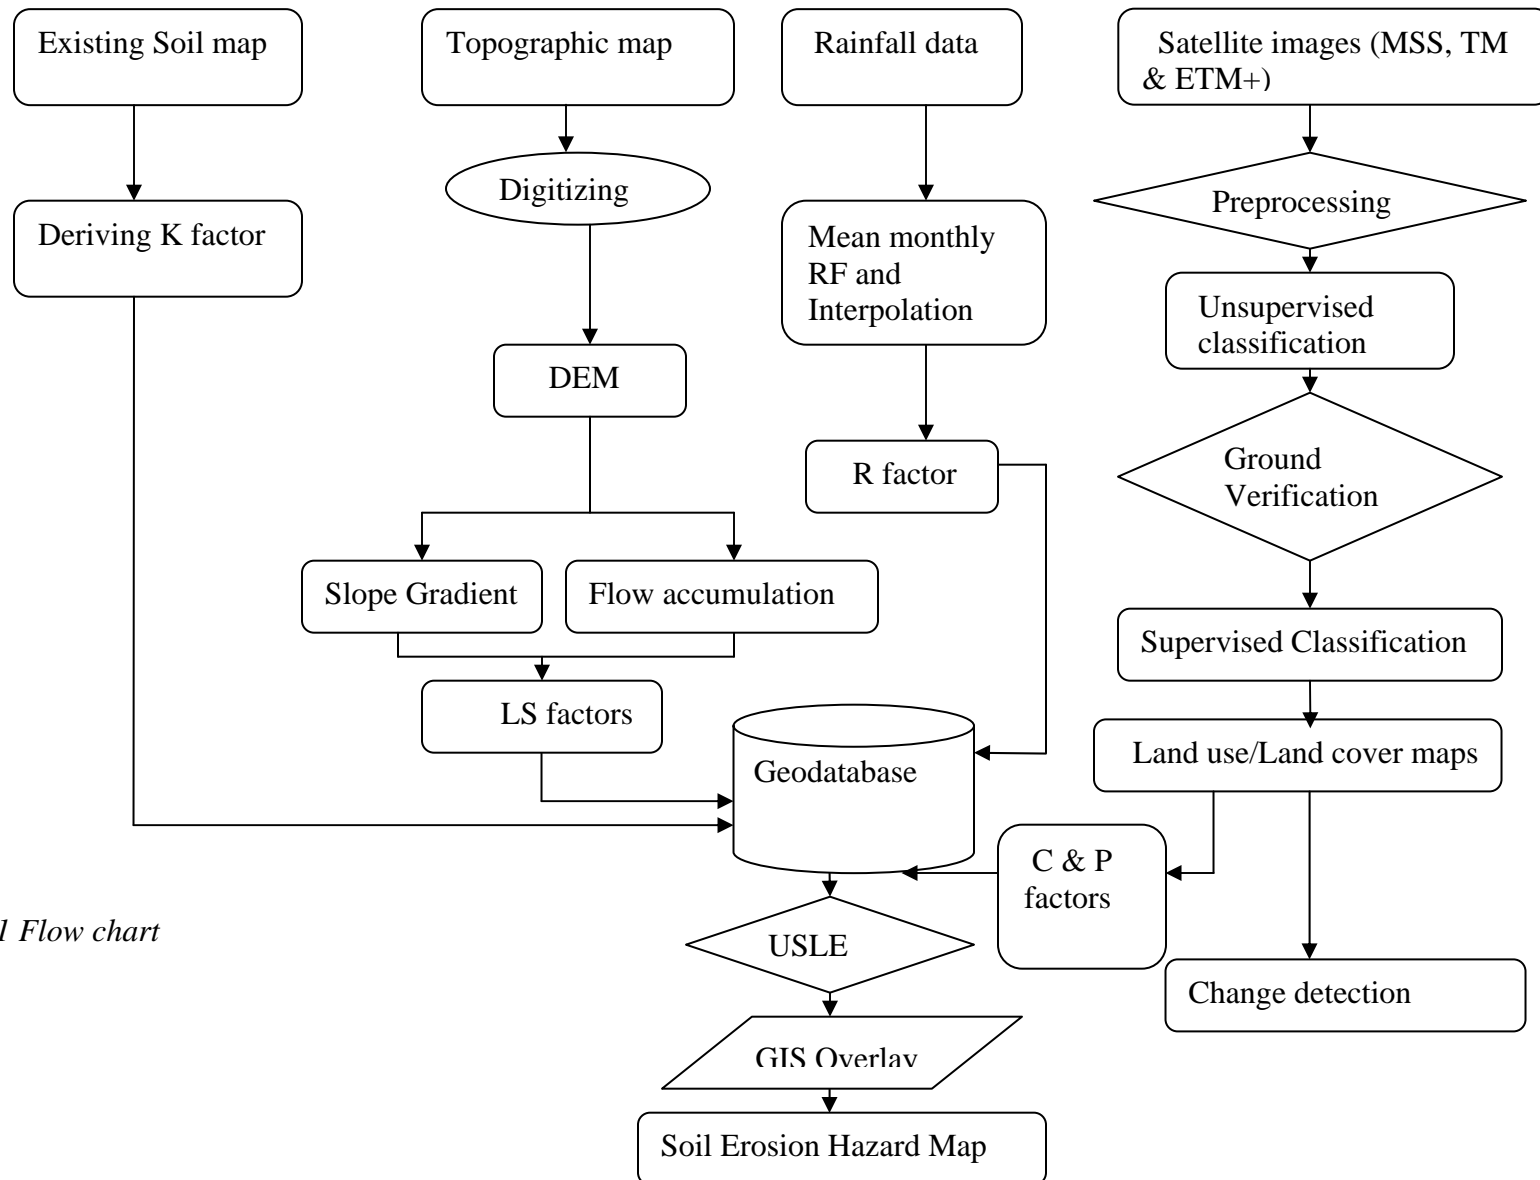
Existing Soil map

Topographic map

Rainfall data

Satellite images (MSS, TM & ETM+)

Digitizing

Deriving K factor

Mean monthly RF and Interpolation

Preprocessing

Unsupervised classification

DEM

R factor

Ground Verification

Slope Gradient

Flow accumulation

Supervised Classification

LS factors

Geodatabase

Land use/Land cover maps

C & P factors

1 Flow chart

USLE

Change detection

GIS Overlay

Soil Erosion Hazard Map